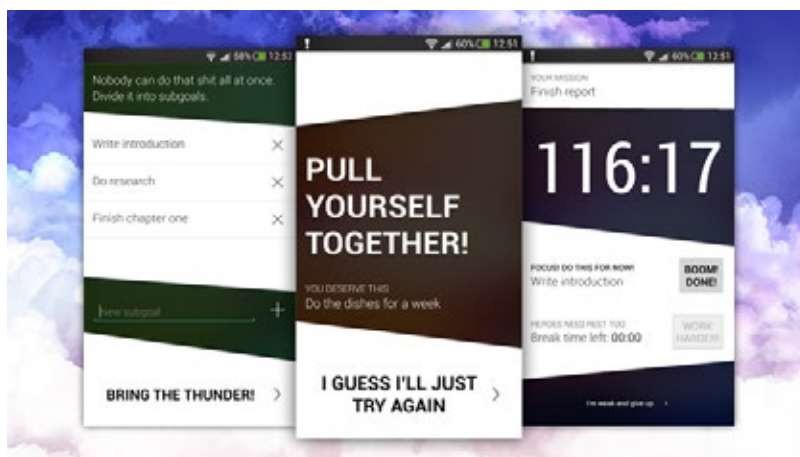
58% 12:52

Nobody can do that shit all at once. Divide it into subgoals.

Write introduction ×

Do research ×

Finish chapter one ×

New subgoal +

BRING THE THUNDER! >

60% 12:51

PULL YOURSELF TOGETHER!

YOU DESERVE THIS

Do the dishes for a week

I GUESS I'LL JUST TRY AGAIN >

60% 12:51

YOUR MISSION

Finish report

116:17

FOCUS! DO THIS FOR NOW!

Write introduction

BOOM! DONE!

HEROES NEED REST TOO

Break time left: 00:00

WORK HARDER!

I'm weak and give up >